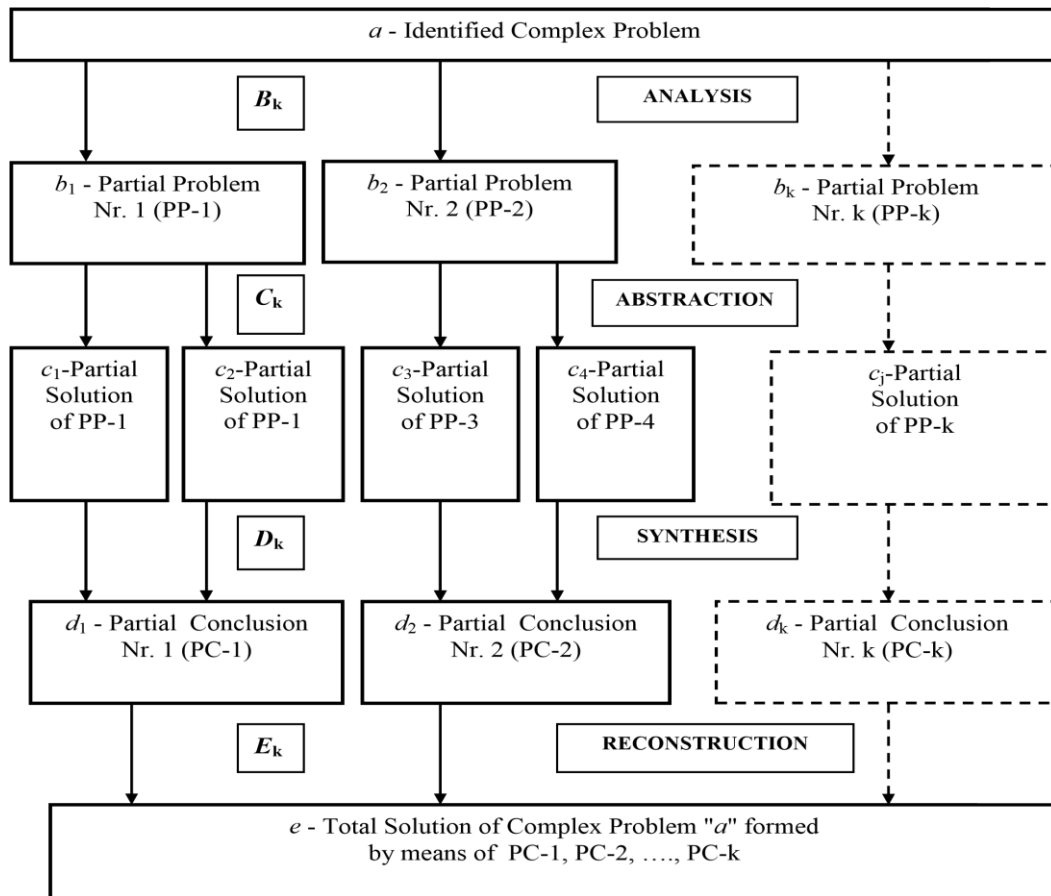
$a$ - Identified Complex Problem

$B_k$

ANALYSIS

$b_1$ - Partial Problem Nr. 1 (PP-1)

$b_2$ - Partial Problem Nr. 2 (PP-2)

$b_k$ - Partial Problem Nr. k (PP-k)

$C_k$

ABSTRACTION

$c_1$-Partial Solution of PP-1

$c_2$-Partial Solution of PP-1

$c_3$-Partial Solution of PP-3

$c_4$-Partial Solution of PP-4

$c_j$-Partial Solution of PP-k

$D_k$

SYNTHESIS

$d_1$ - Partial Conclusion Nr. 1 (PC-1)

$d_2$ - Partial Conclusion Nr. 2 (PC-2)

$d_k$ - Partial Conclusion Nr. k (PC-k)

$E_k$

RECONSTRUCTION

$e$ - Total Solution of Complex Problem "$a$" formed by means of PC-1, PC-2, …., PC-k